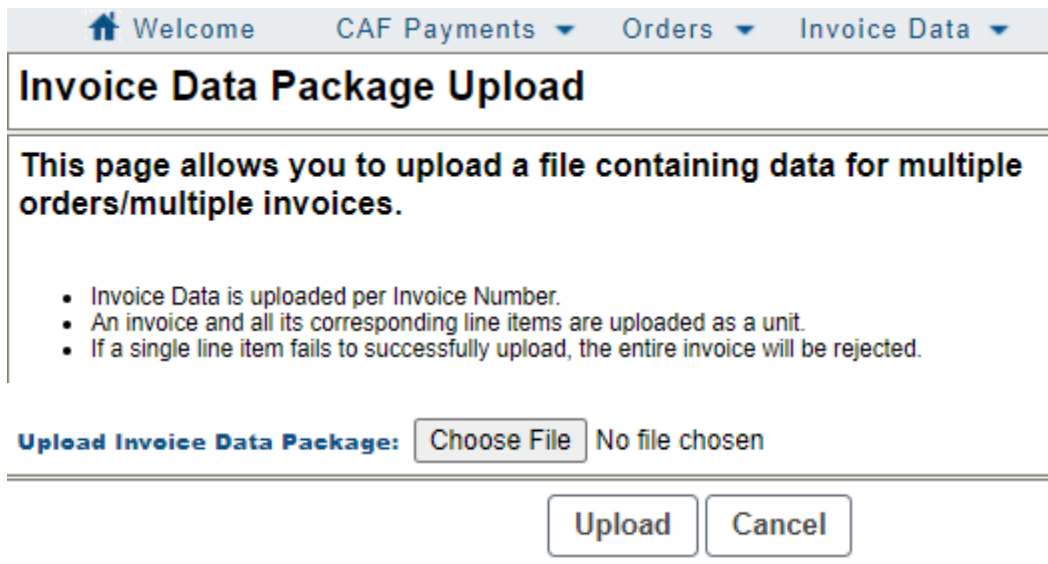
Welcome CAF Payments ▾ Orders ▾ Invoice Data ▾

Invoice Data Package Upload

This page allows you to upload a file containing data for multiple orders/multiple invoices.

- Invoice Data is uploaded per Invoice Number.
- An invoice and all its corresponding line items are uploaded as a unit.
- If a single line item fails to successfully upload, the entire invoice will be rejected.

Upload Invoice Data Package: Choose File No file chosen

Upload Cancel